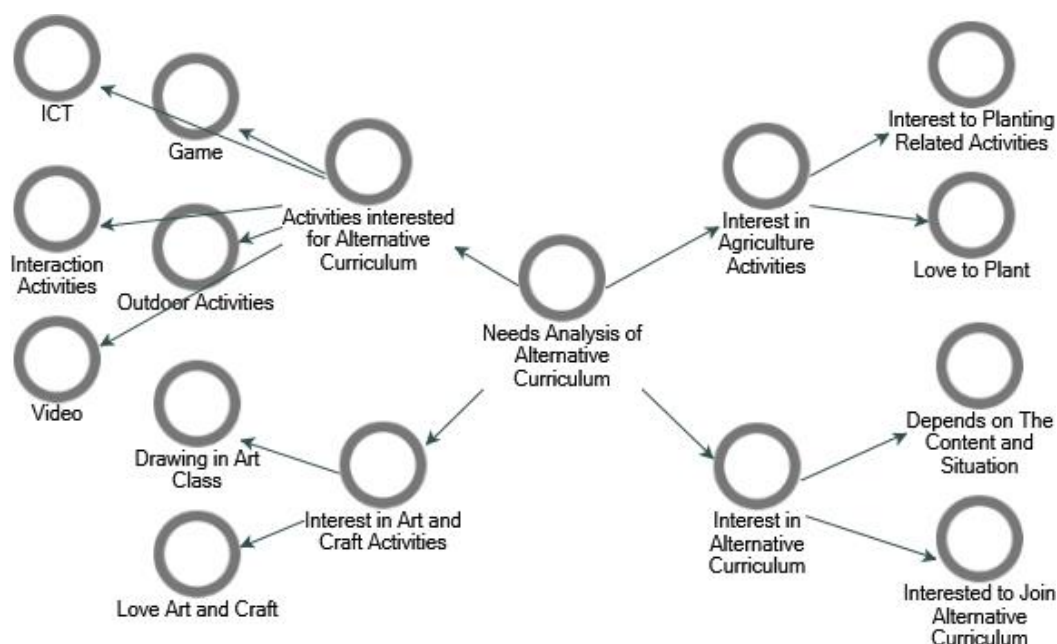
ICT

Game

Activities interested for Alternative Curriculum

Interaction Activities

Outdoor Activities

Video

Interest to Planting Related Activities

Interest in Agriculture Activities

Love to Plant

Needs Analysis of Alternative Curriculum

Drawing in Art Class

Interest in Art and Craft Activities

Love Art and Craft

Depends on The Content and Situation

Interest in Alternative Curriculum

Interested to Join Alternative Curriculum